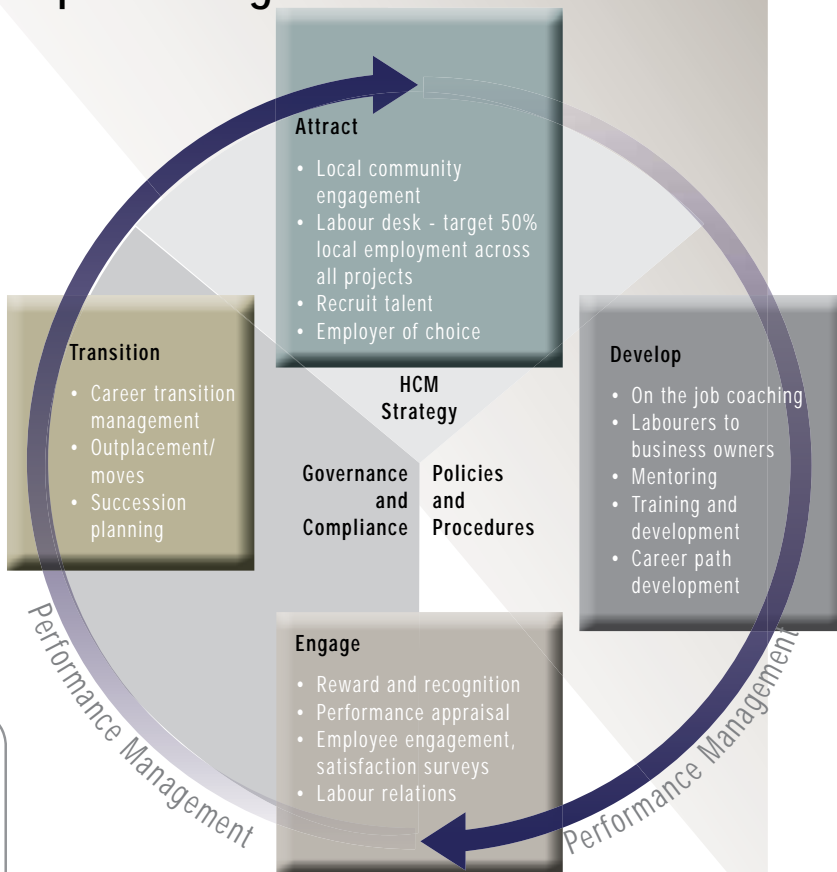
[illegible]

Attract

- Local community engagement
- Labour desk - target 50% local employment across all projects
- Recruit talent
- Employer of choice

Transition

- Career transition management
- Outplacement/ moves
- Succession planning

HCM Strategy

Governance and Compliance

Policies and Procedures

Develop

- On the job coaching
- Labourers to business owners
- Mentoring
- Training and development
- Career path development

Engage

- Reward and recognition
- Performance appraisal
- Employee engagement, satisfaction surveys
- Labour relations

Performance Management

Performance Management

Performance Management